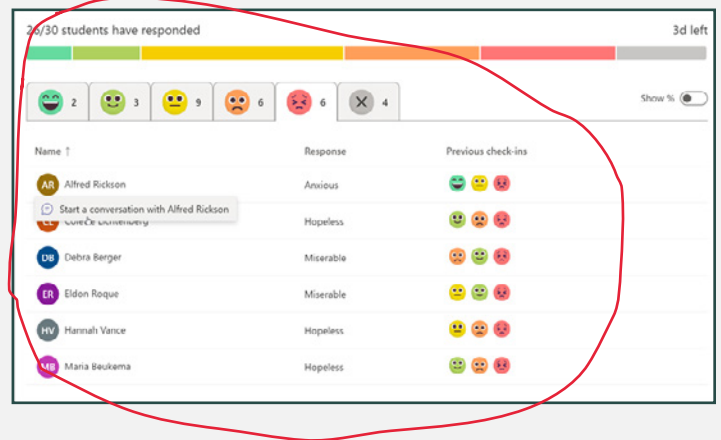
26/30 students have responded

3d left

2 3 9 6 6 4

Show %

| Name ↑ | Response | Previous check-ins |
|---|---|---|
| AR Alfred Rickson | Anxious | |
| Start a conversation with Alfred Rickson | | |
| Colecte Lichtenberg | Hopeless | |
| DB Debra Berger | Miserable | |
| ER Eldon Roque | Miserable | |
| HV Hannah Vance | Hopeless | |
| MB Maria Beukema | Hopeless | |